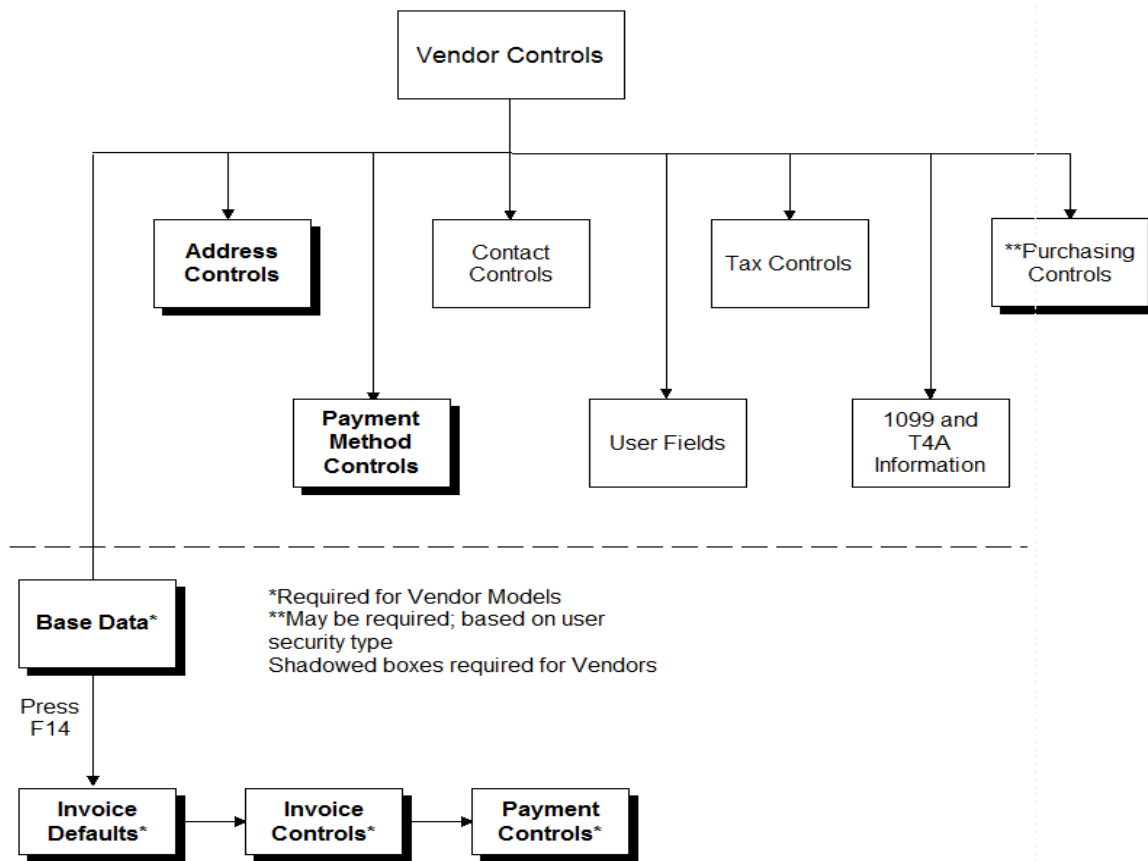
Vendor Controls

Address Controls

Contact Controls

Tax Controls

**Purchasing Controls

Payment Method Controls

User Fields

1099 and T4A Information

Base Data*

*Required for Vendor Models
**May be required; based on user security type
Shadowed boxes required for Vendors

Press F14

Invoice Defaults*

Invoice Controls*

Payment Controls*